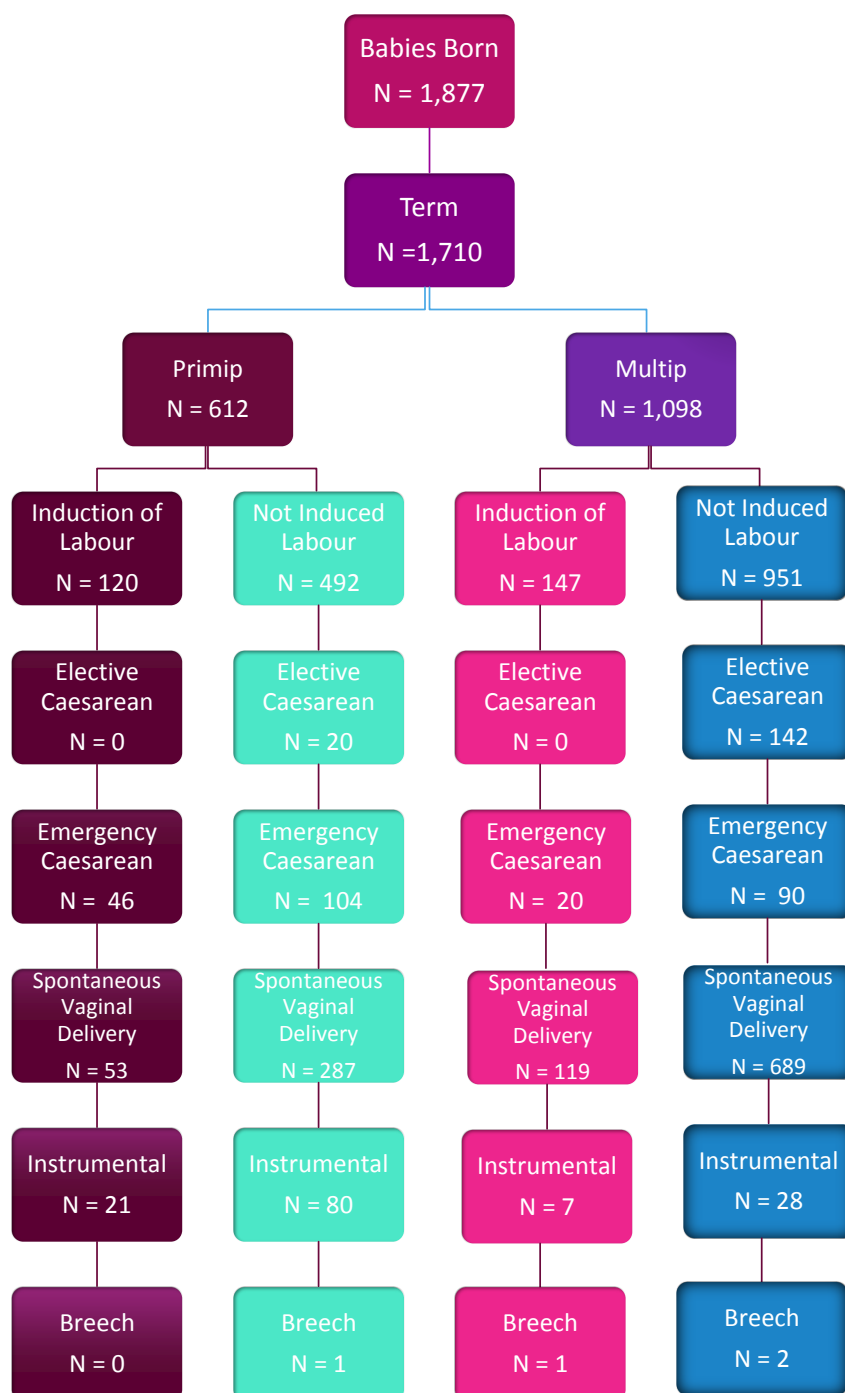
Babies Born
N = 1,877

Term
N =1,710

Primip
N = 612

Multip
N = 1,098

Induction of Labour
N = 120

Not Induced Labour
N = 492

Induction of Labour
N = 147

Not Induced Labour
N = 951

Elective Caesarean
N = 0

Elective Caesarean
N = 20

Elective Caesarean
N = 0

Elective Caesarean
N = 142

Emergency Caesarean
N = 46

Emergency Caesarean
N = 104

Emergency Caesarean
N = 20

Emergency Caesarean
N = 90

Spontaneous Vaginal Delivery
N = 53

Spontaneous Vaginal Delivery
N = 287

Spontaneous Vaginal Delivery
N = 119

Spontaneous Vaginal Delivery
N = 689

Instrumental
N = 21

Instrumental
N = 80

Instrumental
N = 7

Instrumental
N = 28

Breech
N = 0

Breech
N = 1

Breech
N = 1

Breech
N = 2